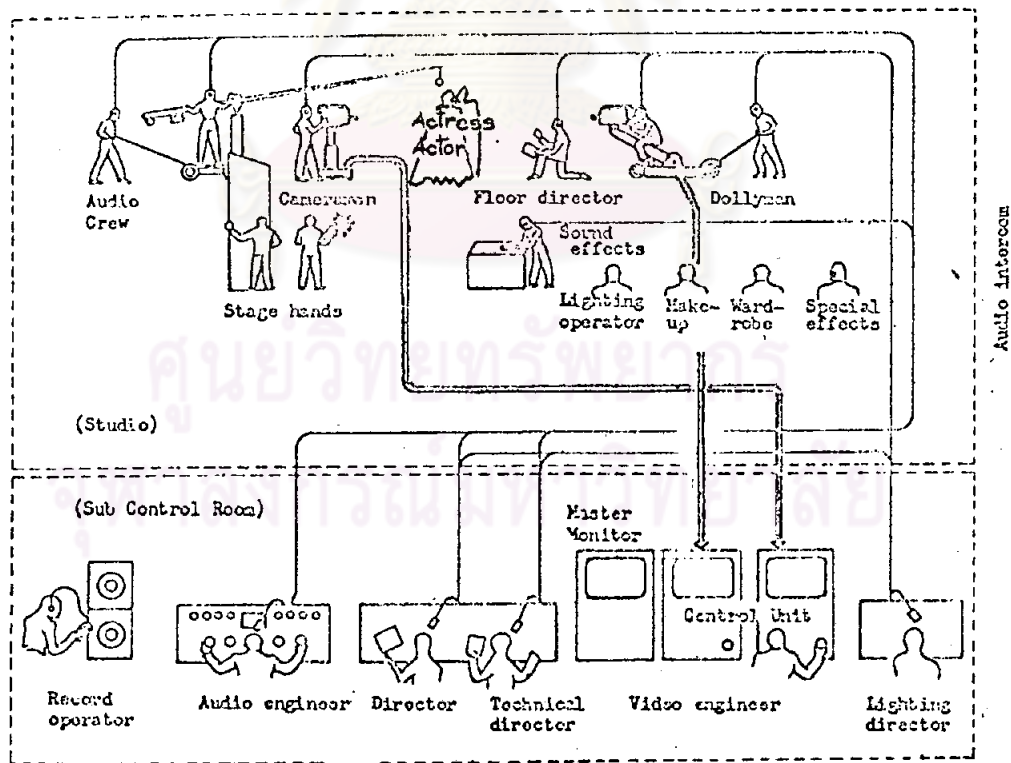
Actress
Actor

Audio Crew

Cameraman

Floor director

Dollyman

Sound effects

Stage hands

Lighting operator

Make-up

Ward-robe

Special effects

Audio intercom

(Studio)

(Sub Control Room)

Master Monitor

Control Unit

Record operator

Audio engineer

Director

Technical director

Video engineer

Lighting director

ศูนย์วิทยทรัพยากร
จุฬาลงกรณ์มหาวิทยาลัย